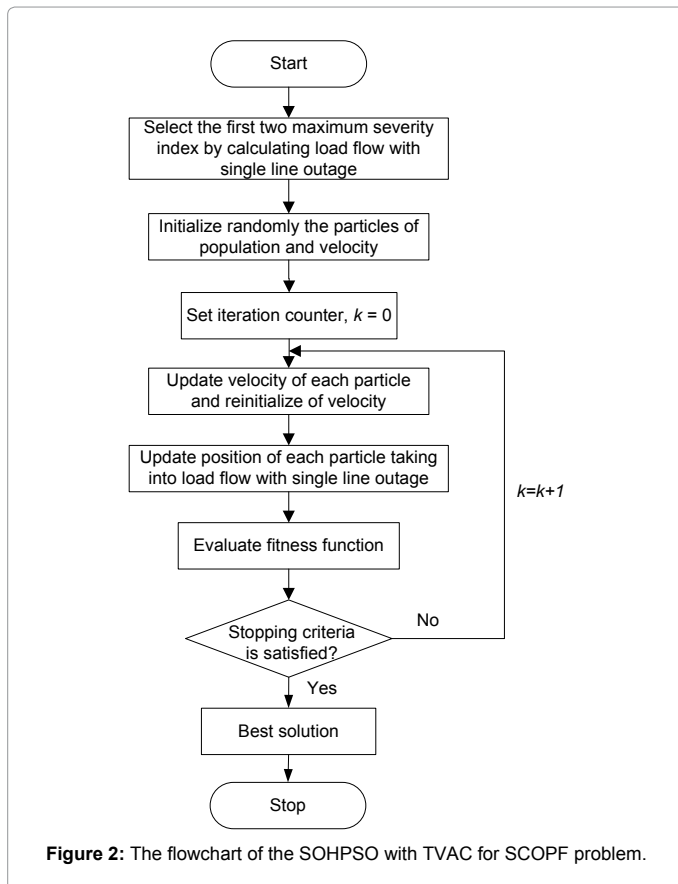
Start

Select the first two maximum severity index by calculating load flow with single line outage

Initialize randomly the particles of population and velocity

Set iteration counter, $k = 0$

Update velocity of each particle and reinitialize of velocity

Update position of each particle taking into load flow with single line outage

Evaluate fitness function

Stopping criteria is satisfied?

No

$k=k+1$

Yes

Best solution

Stop

**Figure 2:** The flowchart of the SOHPSO with TVAC for SCOPF problem.